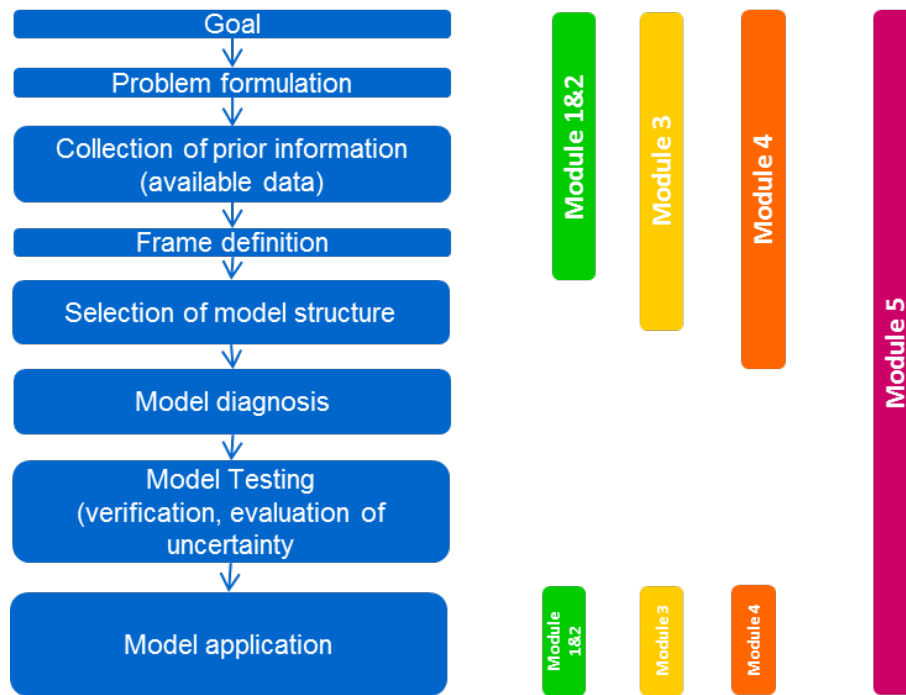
Goal

Problem formulation

Collection of prior information (available data)

Frame definition

Selection of model structure

Model diagnosis

Model Testing (verification, evaluation of uncertainty

Model application

Module 1&2

Module 3

Module 4

Module 5

Module 1&2

Module 3

Module 4